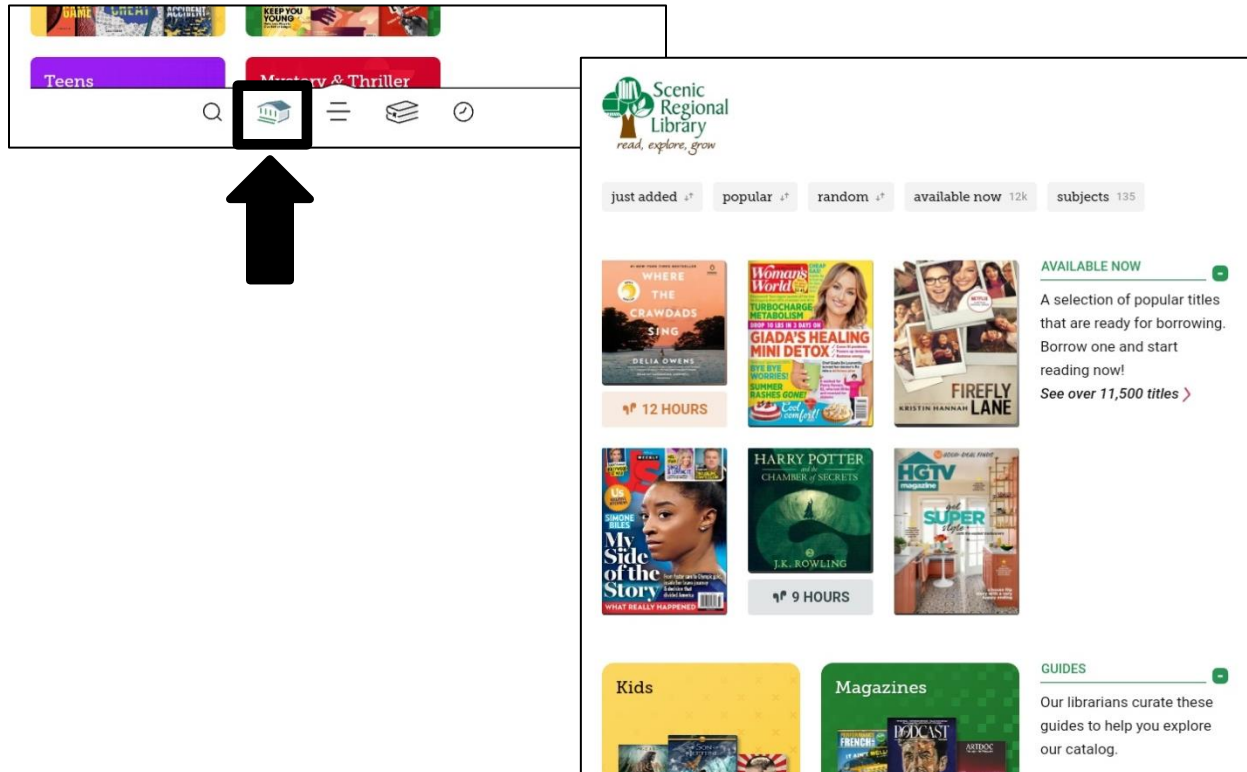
GAME GREAT ACCIDENT KEEP YOU YOUNG

Teens

Mystery & Thriller

Scenic Regional Library
read, explore, grow

just added
popular
random
available now 12k
subjects 135

WHERE THE CRAWDADS SING
DELIA OWENS

12 HOURS

Woman's World
TURBOCHARGE METABOLISM
GIADA'S HEALING MINI DETOX
BYE BYE WORRIES!
SUMMER RASHES GONE!

FIREFLY LANE
KRISTIN HANNAH

AVAILABLE NOW

A selection of popular titles that are ready for borrowing. Borrow one and start reading now!

See over 11,500 titles

SIMONE BILES
My Side of the Story
WHAT REALLY HAPPENED

HARRY POTTER and the CHAMBER of SECRETS
J.K. ROWLING

9 HOURS

HGTV magazine
SUPER style

Kids

Magazines

PODCAST

GUIDES

Our librarians curate these guides to help you explore our catalog.